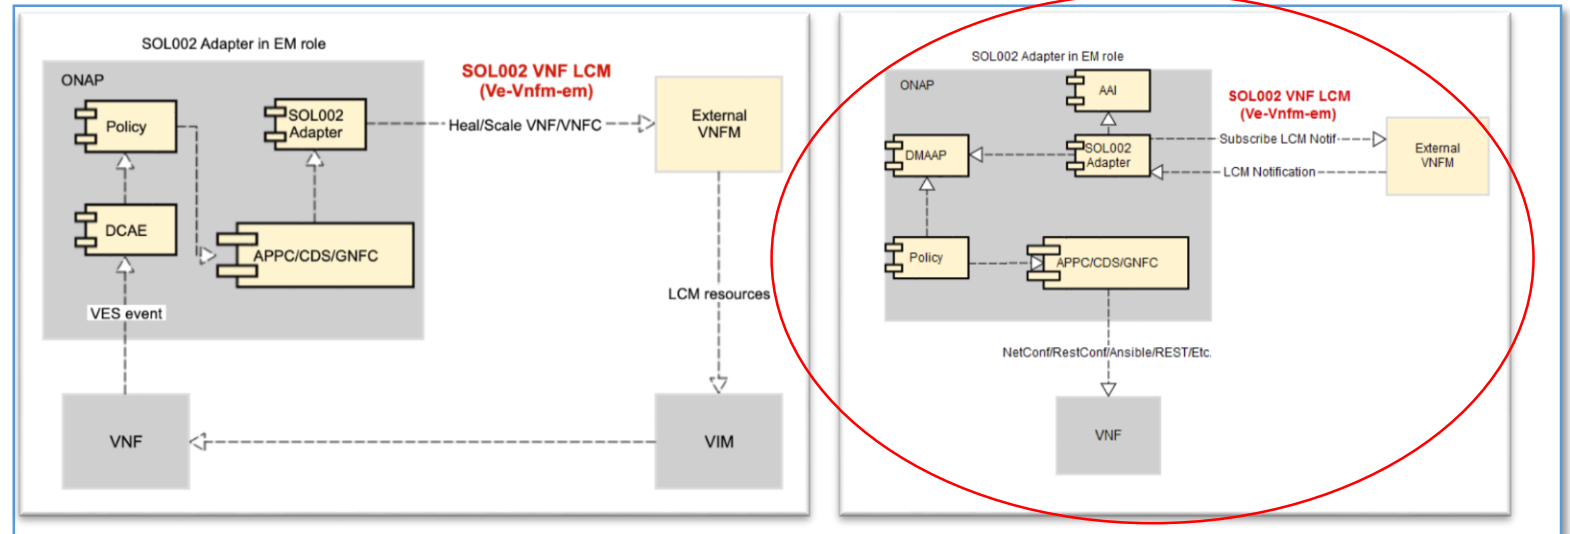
SOL002 Adapter in EM role

ONAP

Policy

SOL002 Adapter

DCAE

APPC/CDS/GNFC

VES event

SOL002 VNF LCM (Ve-Vnfm-em)

Heal/Scale VNF/VNFC

External VNFM

LCM resources

VNF

VIM

SOL002 Adapter in EM role

ONAP

AAI

DMAAP

SOL002 Adapter

Policy

APPC/CDS/GNFC

SOL002 VNF LCM (Ve-Vnfm-em)

Subscribe LCM Notif

LCM Notification

External VNFM

NetConf/RestConf/Ansible/REST/Etc.

VNF